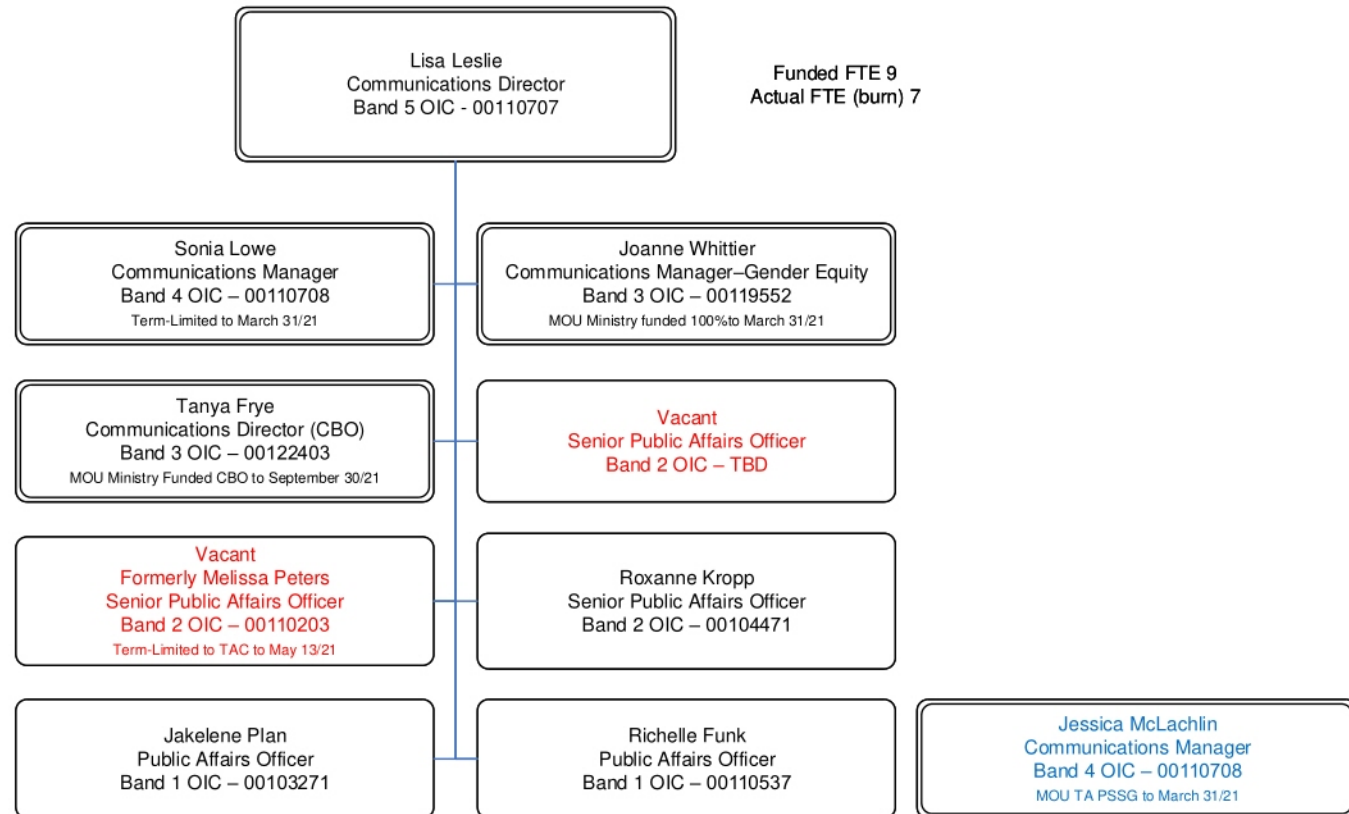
Lisa Leslie
Communications Director
Band 5 OIC - 00110707

Funded FTE 9
Actual FTE (burn) 7

Sonia Lowe
Communications Manager
Band 4 OIC – 00110708
Term-Limited to March 31/21

Joanne Whittier
Communications Manager–Gender Equity
Band 3 OIC – 00119552
MOU Ministry funded 100%to March 31/21

Tanya Frye
Communications Director (CBO)
Band 3 OIC – 00122403
MOU Ministry Funded CBO to September 30/21

Vacant
Senior Public Affairs Officer
Band 2 OIC – TBD

Vacant
Formerly Melissa Peters
Senior Public Affairs Officer
Band 2 OIC – 00110203
Term-Limited to TAC to May 13/21

Roxanne Kropp
Senior Public Affairs Officer
Band 2 OIC – 00104471

Jakelene Plan
Public Affairs Officer
Band 1 OIC – 00103271

Richelle Funk
Public Affairs Officer
Band 1 OIC – 00110537

Jessica McLachlin
Communications Manager
Band 4 OIC – 00110708
MOU TA PSSG to March 31/21